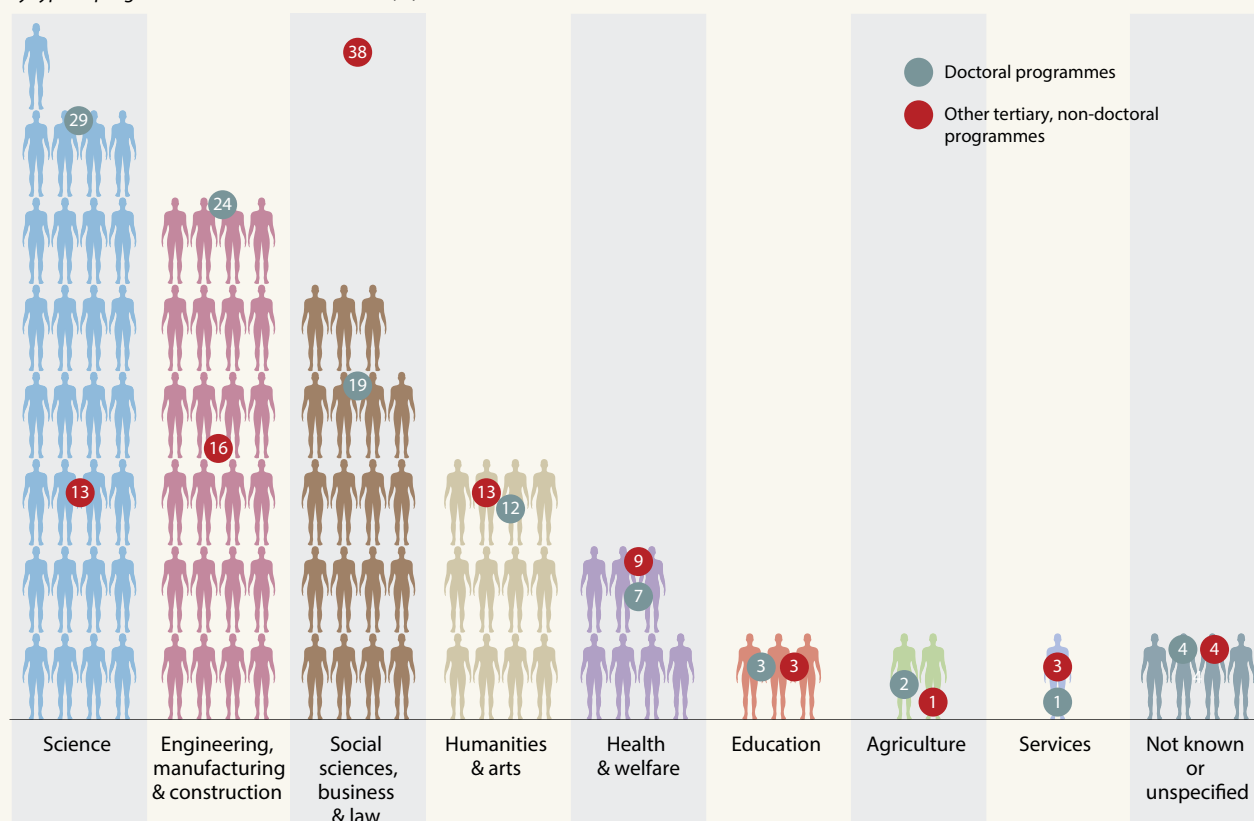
Doctoral programmes

Other tertiary, non-doctoral programmes

29

13

24

16

38

19

13

12

9

7

3

3

2

1

3

1

4

4

Science

Engineering, manufacturing & construction

Social sciences, business & law

Humanities & arts

Health & welfare

Education

Agriculture

Services

Not known or unspecified